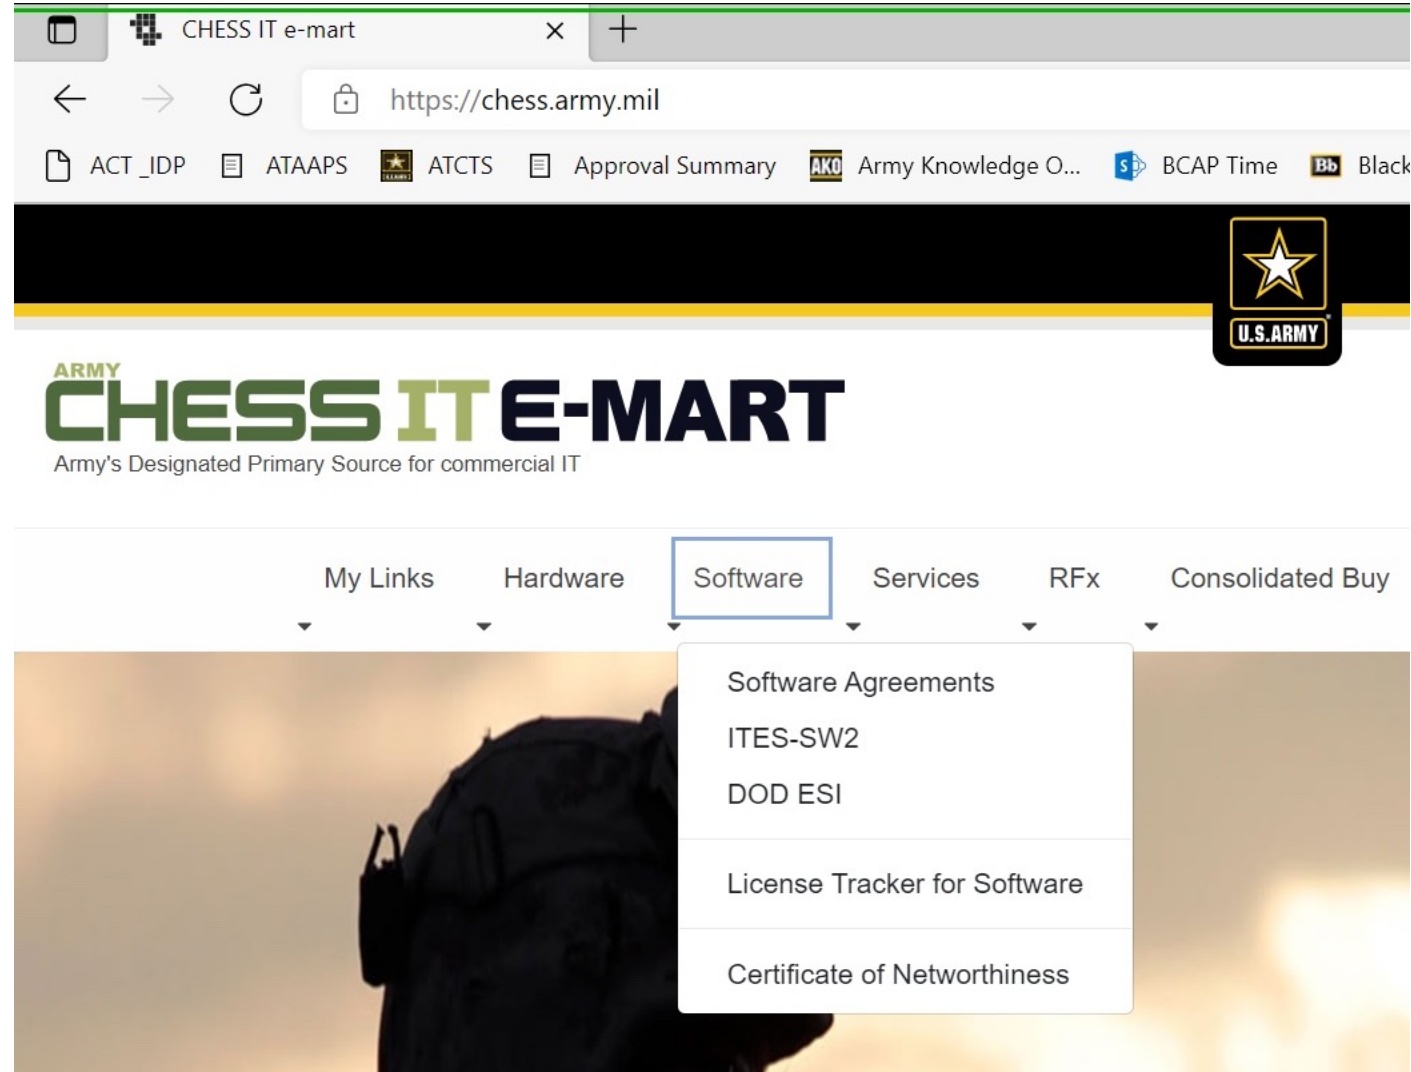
CHESS IT e-mart ×
+

https://chess.army.mil

ACT _IDP ATAAPS ATCTS Approval Summary AKO Army Knowledge O... BCAP Time Bb Black

U.S.ARMY

ARMY
CHESS IT E-MART
Army's Designated Primary Source for commercial IT

My Links Hardware Software Services RFx Consolidated Buy

Software Agreements
ITES-SW2
DOD ESI
License Tracker for Software
Certificate of Networthiness